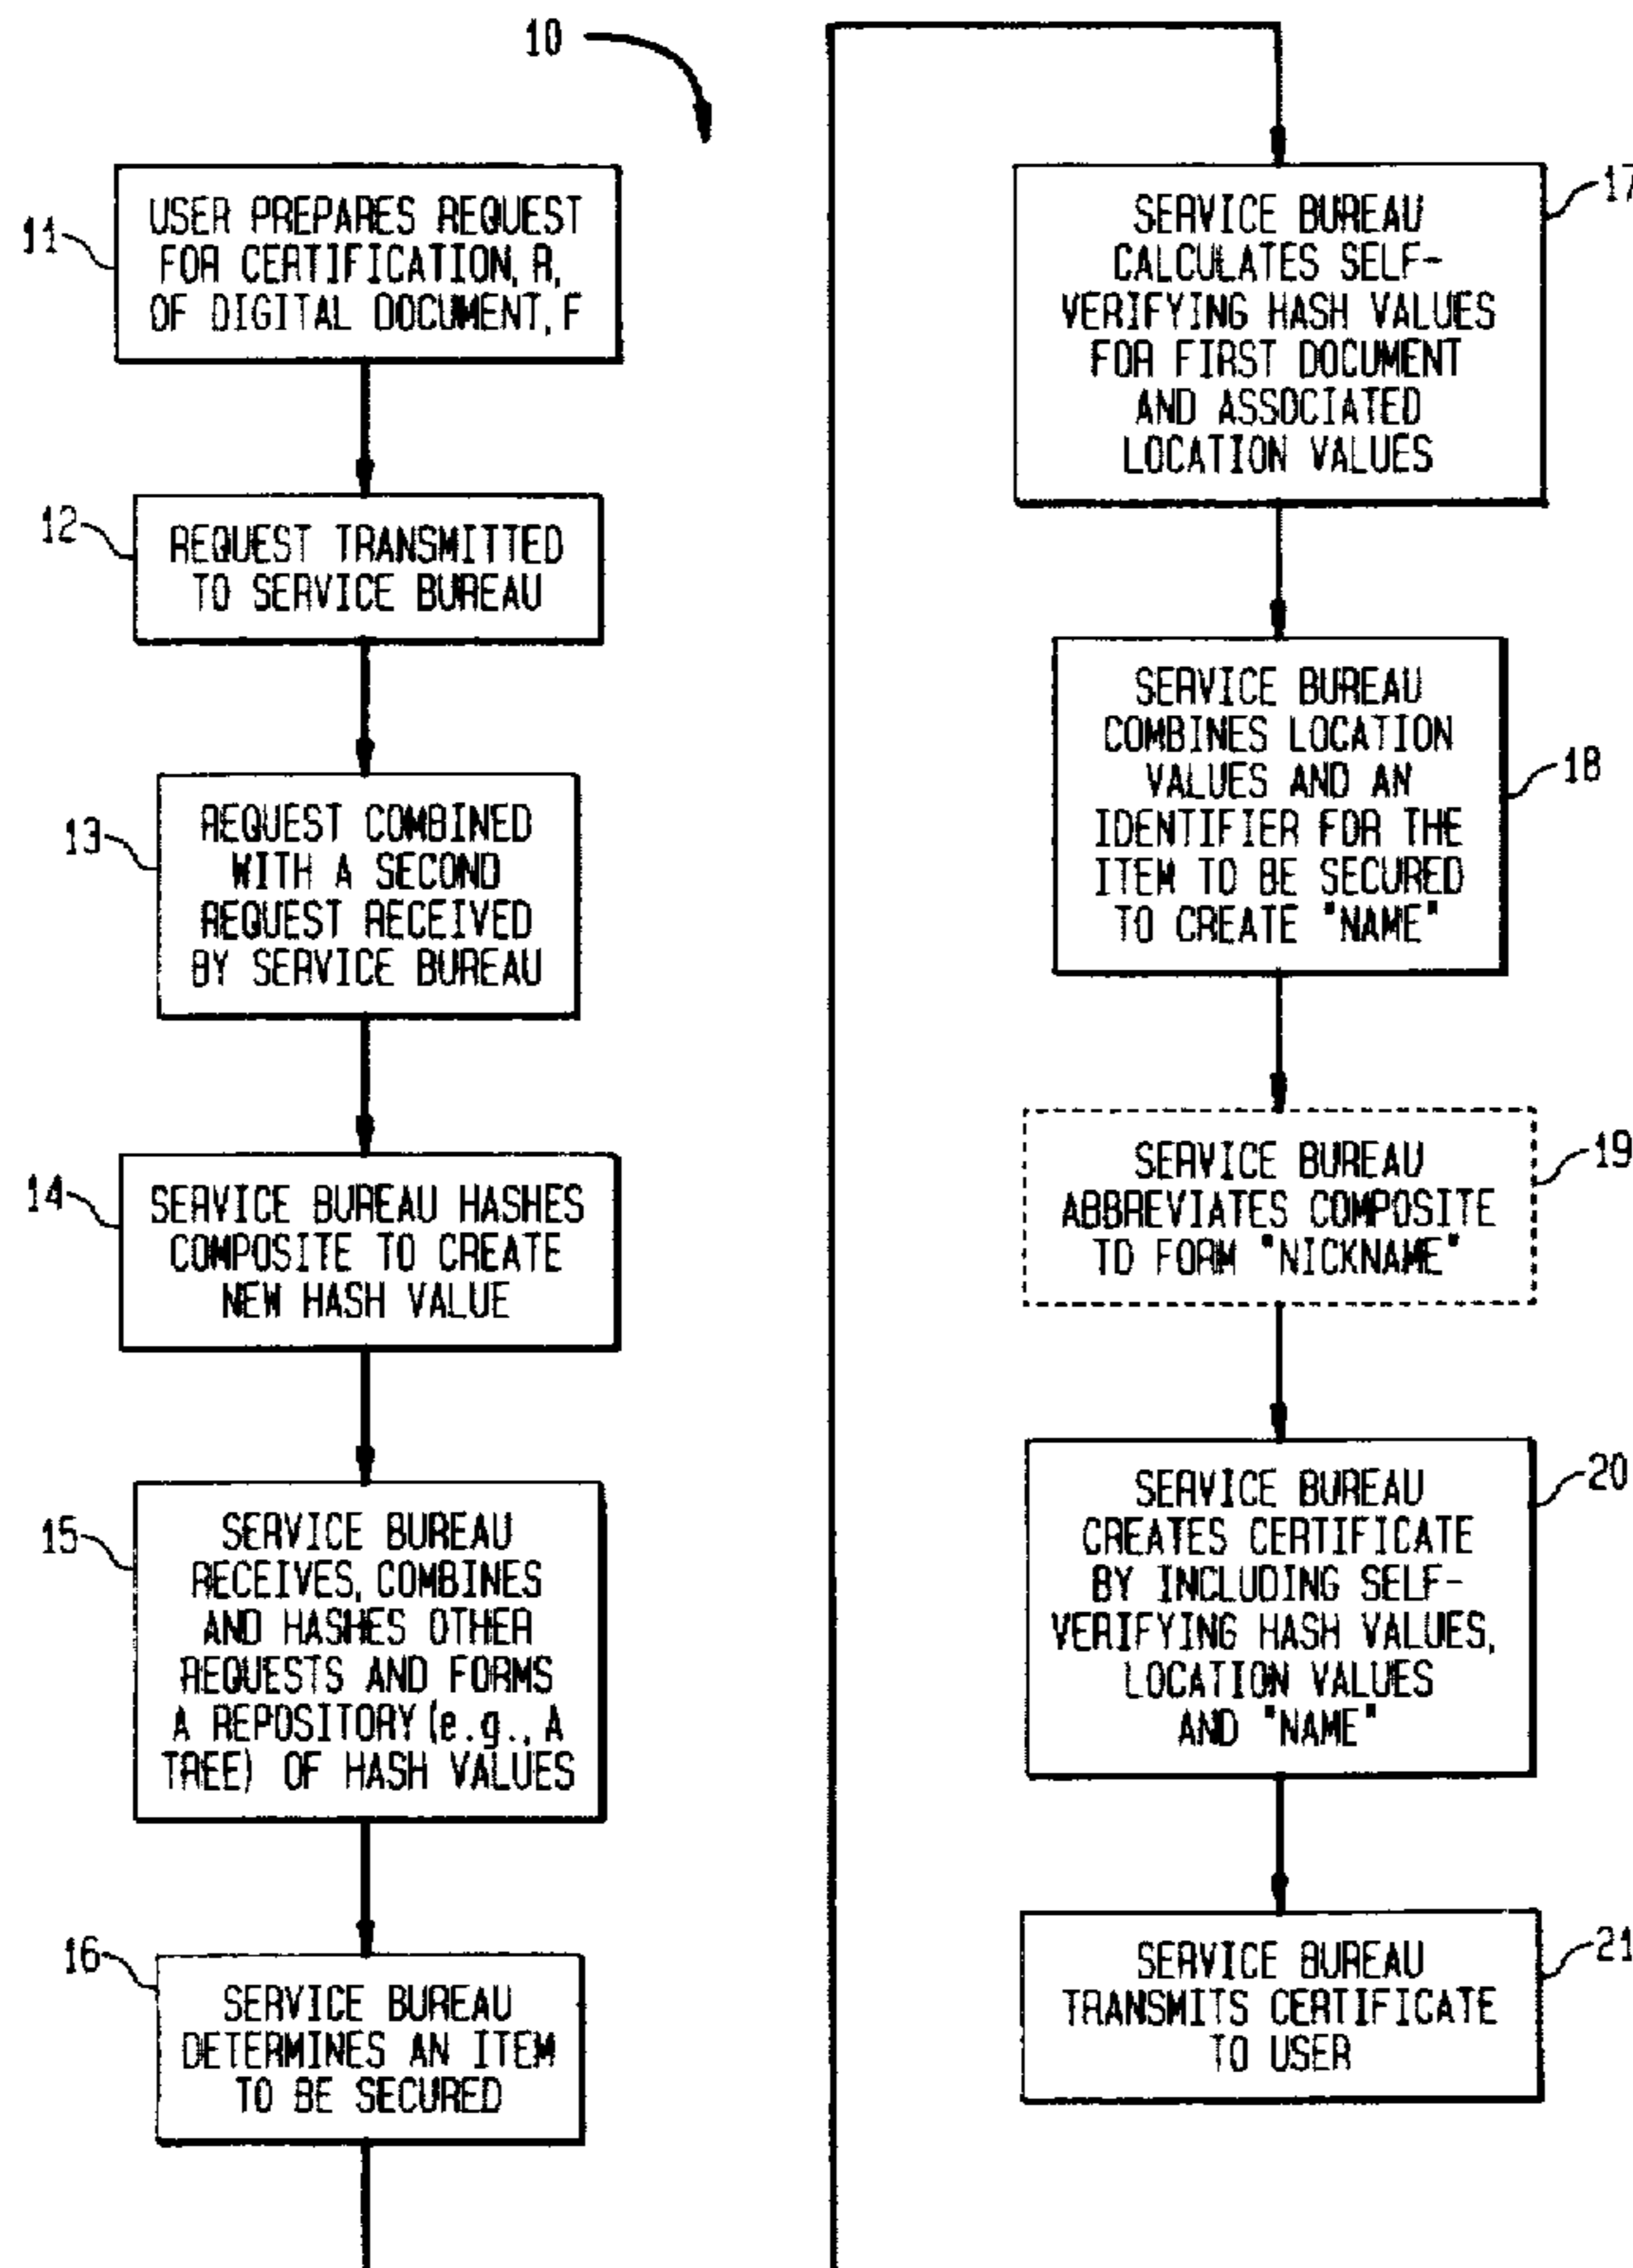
10

11 USER PREPARES REQUEST FOR CERTIFICATION, R, OF DIGITAL DOCUMENT, F

12 REQUEST TRANSMITTED TO SERVICE BUREAU

13 REQUEST COMBINED WITH A SECOND REQUEST RECEIVED BY SERVICE BUREAU

14 SERVICE BUREAU HASHES COMPOSITE TO CREATE NEW HASH VALUE

15 SERVICE BUREAU RECEIVES, COMBINES AND HASHES OTHER REQUESTS AND FORMS A REPOSITORY (e.g., A TREE) OF HASH VALUES

16 SERVICE BUREAU DETERMINES AN ITEM TO BE SECURED

17 SERVICE BUREAU CALCULATES SELF-VERIFYING HASH VALUES FOR FIRST DOCUMENT AND ASSOCIATED LOCATION VALUES

18 SERVICE BUREAU COMBINES LOCATION VALUES AND AN IDENTIFIER FOR THE ITEM TO BE SECURED TO CREATE "NAME"

19 SERVICE BUREAU ABBREVIATES COMPOSITE TO FORM "NICKNAME"

20 SERVICE BUREAU CREATES CERTIFICATE BY INCLUDING SELF-VERIFYING HASH VALUES, LOCATION VALUES AND "NAME"

21 SERVICE BUREAU TRANSMITS CERTIFICATE TO USER